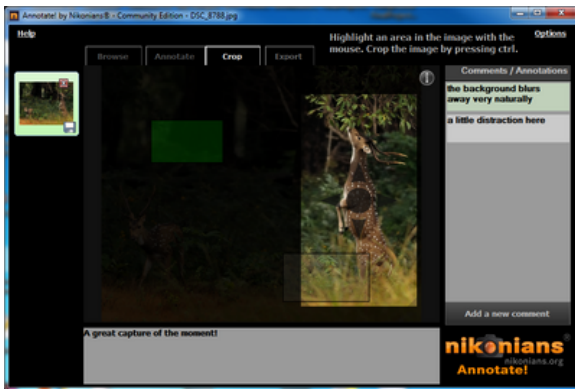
Annotate! by Nikonians® - Community Edition - DSC_8788.jpg

Help

Highlight an area in the image with the mouse. Crop the image by pressing ctrl.

Options

Browse

Annotate

Crop

Export

Comments / Annotations

the background blurs away very naturally

a little distraction here

Add a new comment

A great capture of the moment!

nikonians®

nikonians.org

Annotate!